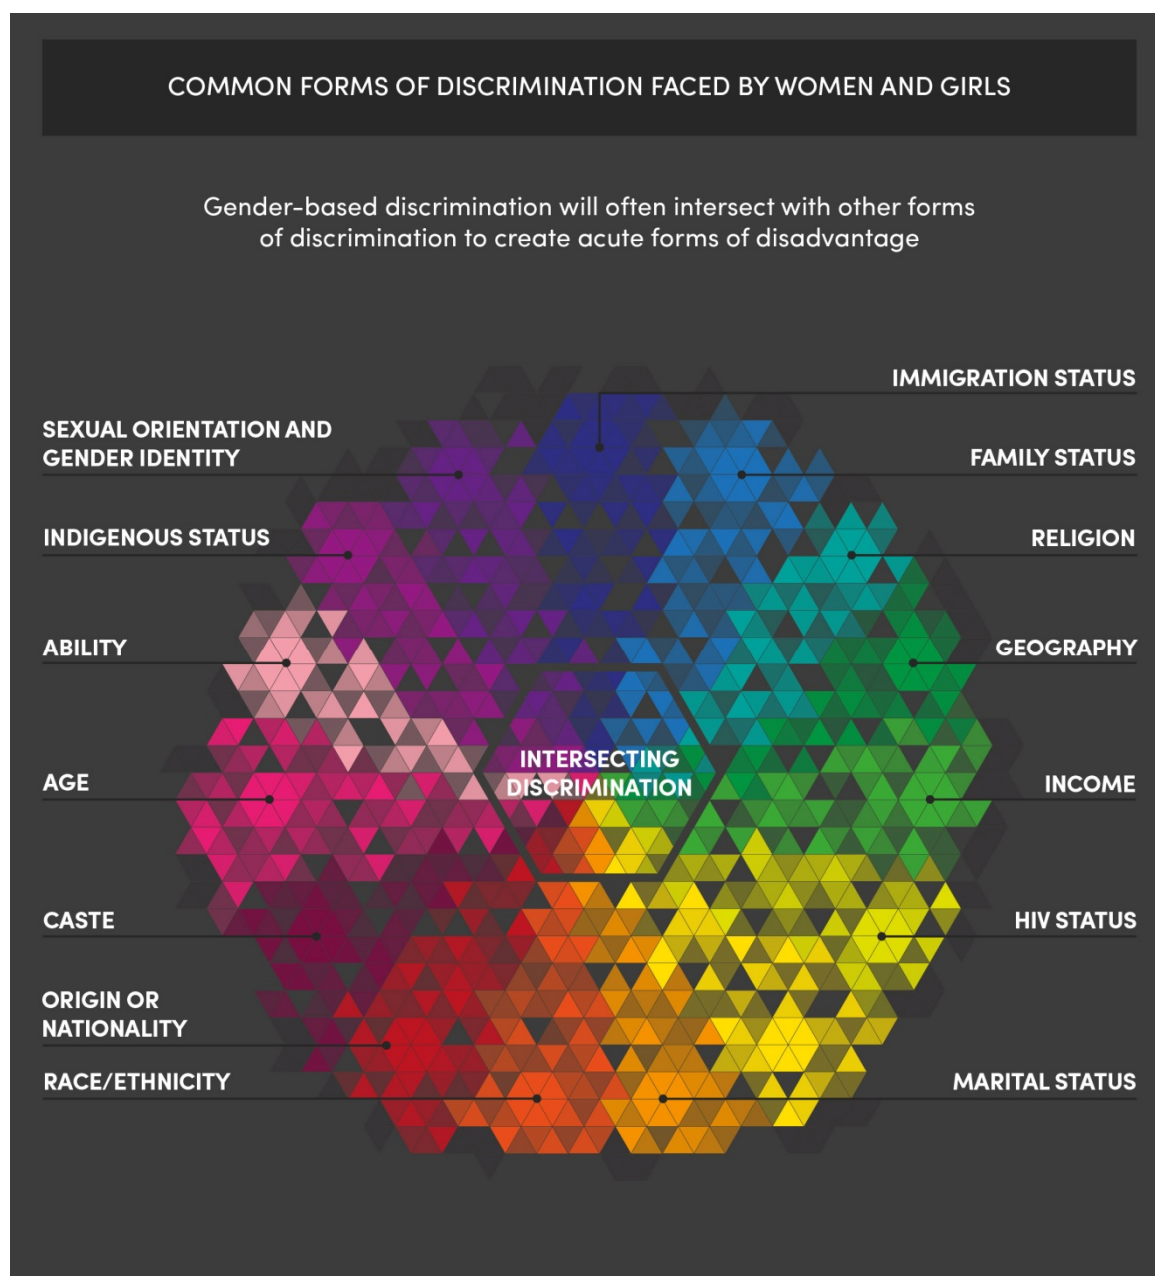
COMMON FORMS OF DISCRIMINATION FACED BY WOMEN AND GIRLS

Gender-based discrimination will often intersect with other forms of discrimination to create acute forms of disadvantage

IMMIGRATION STATUS

SEXUAL ORIENTATION AND GENDER IDENTITY

FAMILY STATUS

INDIGENOUS STATUS

RELIGION

ABILITY

GEOGRAPHY

INTERSECTING DISCRIMINATION

AGE

INCOME

CASTE

HIV STATUS

ORIGIN OR NATIONALITY

RACE/ETHNICITY

MARITAL STATUS